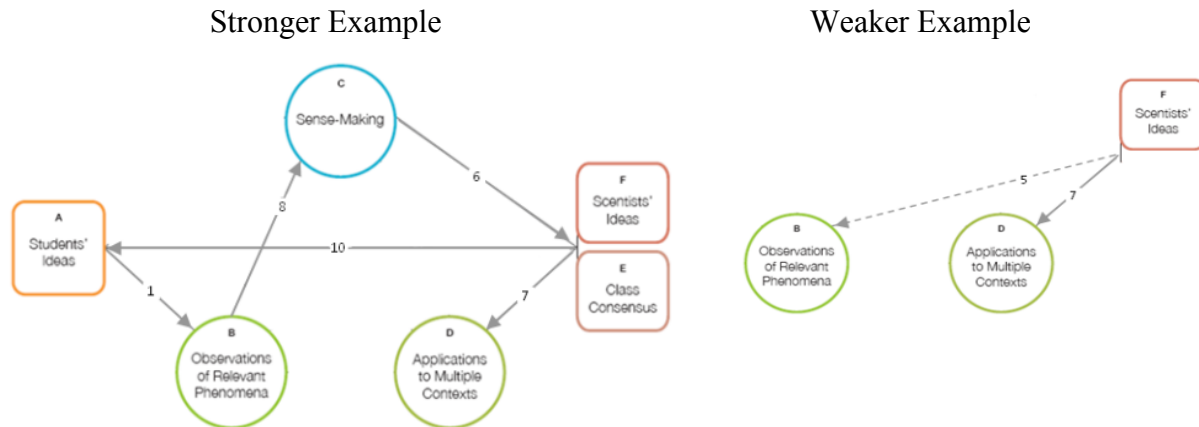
Stronger Example

C
Sense-Making

A
Students' Ideas

B
Observations of Relevant Phenomena

F
Scientists' Ideas

E
Class Consensus

D
Applications to Multiple Contexts

1
8
6
10
7

Weaker Example

F
Scientists' Ideas

B
Observations of Relevant Phenomena

D
Applications to Multiple Contexts

5
7